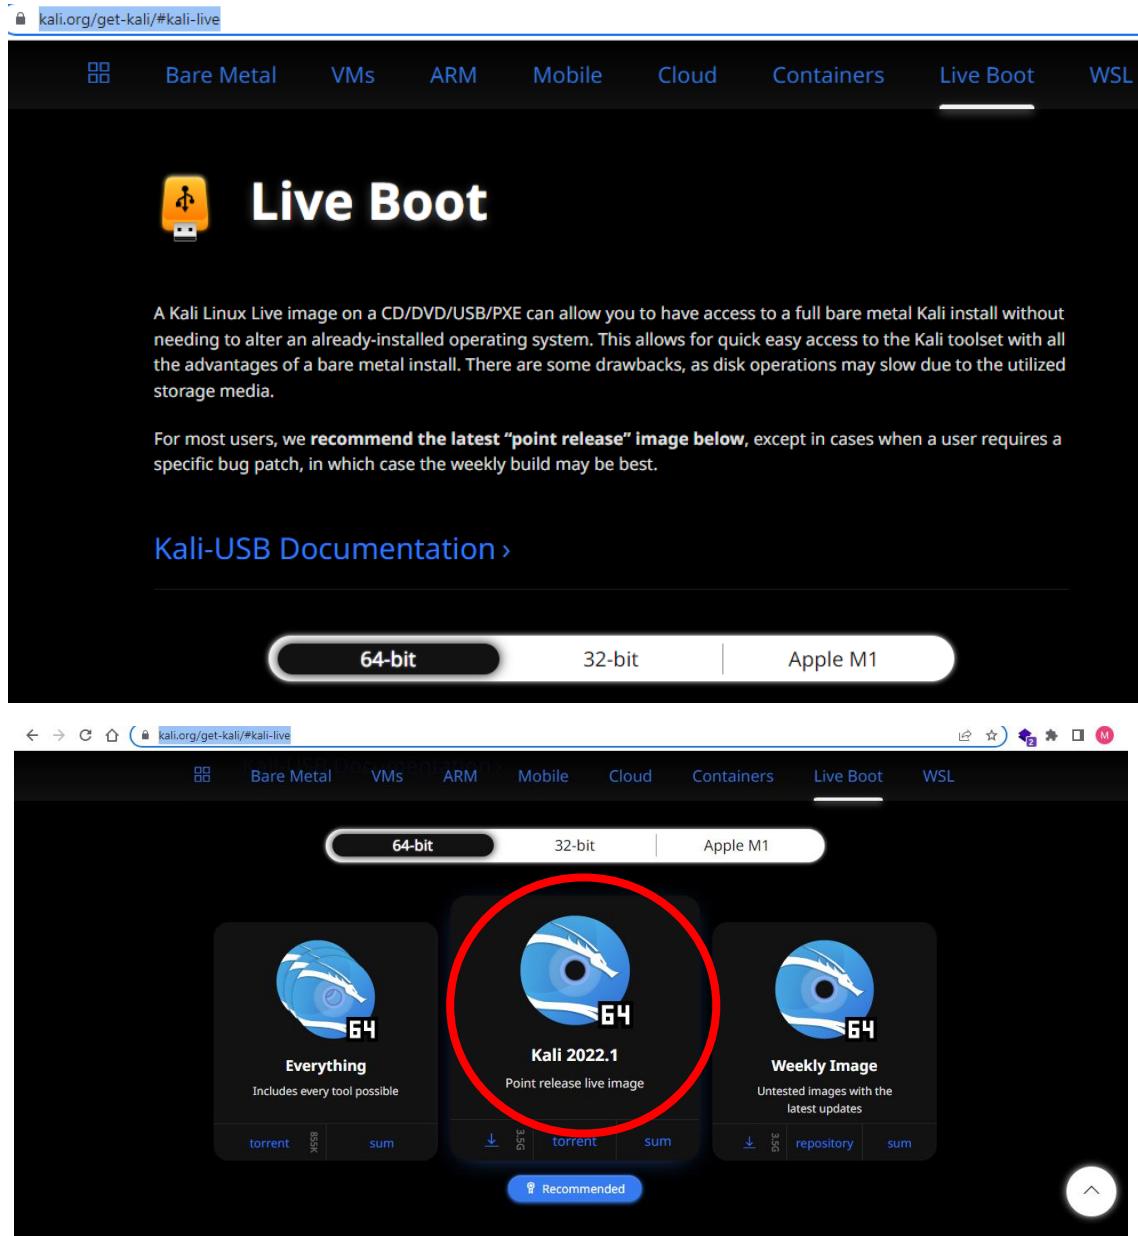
kali.org/get-kali/#kali-live

Bare Metal VMs ARM Mobile Cloud Containers Live Boot WSL

Live Boot

A Kali Linux Live image on a CD/DVD/USB/PXE can allow you to have access to a full bare metal Kali install without needing to alter an already-installed operating system. This allows for quick easy access to the Kali toolset with all the advantages of a bare metal install. There are some drawbacks, as disk operations may slow due to the utilized storage media.

For most users, we **recommend the latest "point release" image below**, except in cases when a user requires a specific bug patch, in which case the weekly build may be best.

Kali-USB Documentation ›

64-bit 32-bit Apple M1

kali.org/get-kali/#kali-live

Bare Metal VMs ARM Mobile Cloud Containers Live Boot WSL

64-bit 32-bit Apple M1

64
Everything
Includes every tool possible
torrent 855K sum

64
Kali 2022.1
Point release live image
3.5G torrent sum

64
Weekly Image
Untested images with the latest updates
3.5G repository sum

Recommended